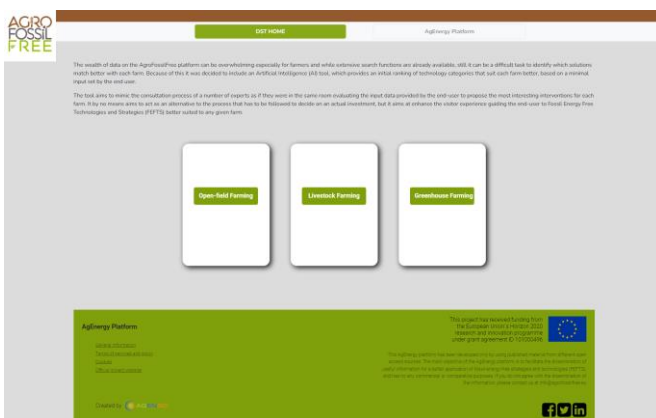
AGRO FOSSIL FREE

DST HOME

AgEnergy Platform

The wealth of data on the AgroFossilFree platform can be overwhelming especially for farmers and while extensive search functions are already available, still it can be a difficult task to identify which solutions match better with each farm. Because of this it was decided to include an Artificial Intelligence (AI) tool, which provides an initial ranking of technology categories that suit each farm better, based on a minimal input set by the end-user.

The task aims to mimic the consultation process of a number of experts as if they were in the same room evaluating the input data provided by the end-user to propose the most interesting interventions for each farm. It by no means aims to act as an alternative to the process that has to be followed to decide on an actual investment, but it aims at enhance the visitor experience guiding the end-user to Fossil Energy Free Technologies and Strategies (FEFTS) better suited to any given farm.

Open-field Farming

Livestock Farming

Greenhouse Farming

AgEnergy Platform

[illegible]
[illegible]
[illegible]
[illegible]

This project has received funding from the European Union's Horizon 2020 research and innovation programme under grant agreement ID 101000496

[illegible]

Created by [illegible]